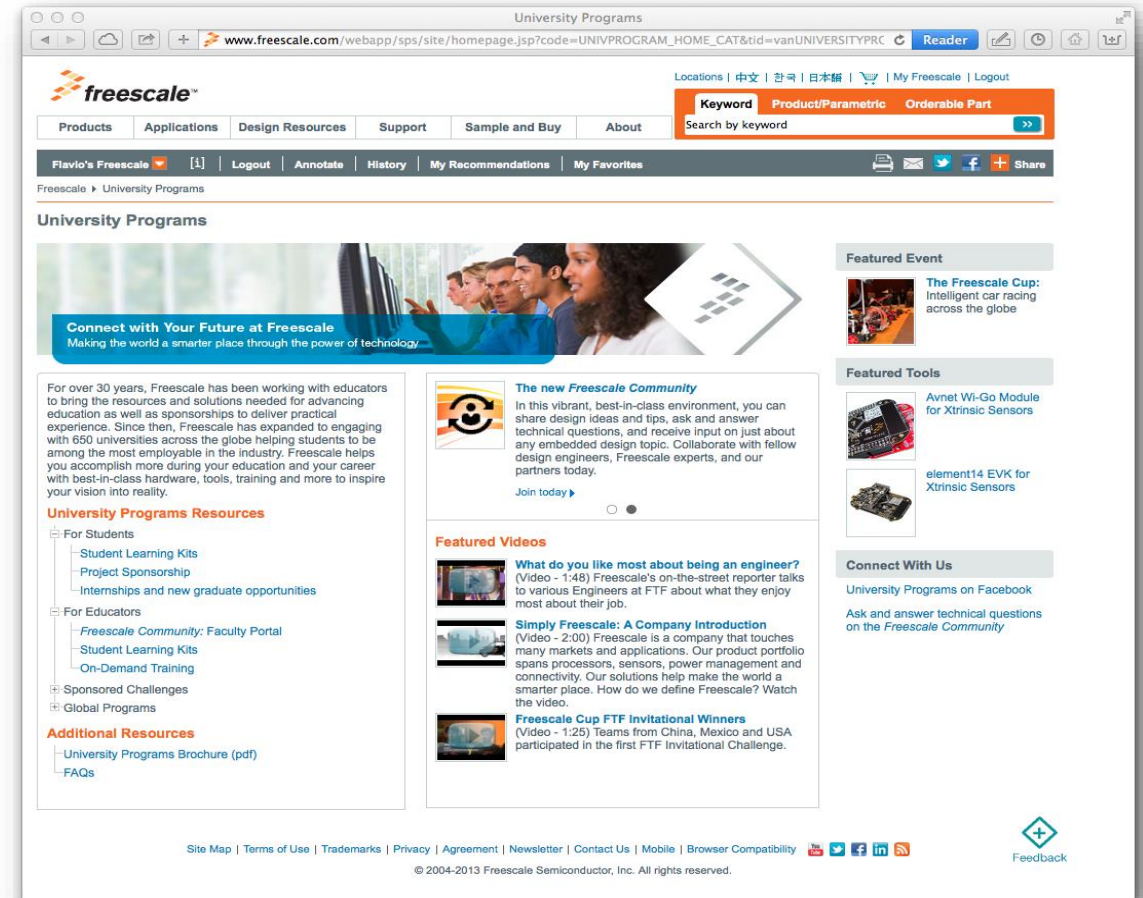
University Programs

www.freescale.com/webapp/sps/site/homepage.jsp?code=UNIVPROGRAM_HOME_CAT&tid=vanUNIVERSITYPRC

Reader

freescale

Locations | 中文 | 한국 | 日本語 | | My Freescale | Logout

Keyword | Product/Parametric | Orderable Part

Search by keyword

Products | Applications | Design Resources | Support | Sample and Buy | About

Flavio's Freescale | [1] | Logout | Annotate | History | My Recommendations | My Favorites | Share

Freescale ▸ University Programs

University Programs

Connect with Your Future at Freescale
Making the world a smarter place through the power of technology

For over 30 years, Freescale has been working with educators to bring the resources and solutions needed for advancing education as well as sponsorships to deliver practical experience. Since then, Freescale has expanded to engaging with 650 universities across the globe helping students to be among the most employable in the industry. Freescale helps you accomplish more during your education and your career with best-in-class hardware, tools, training and more to inspire your vision into reality.

University Programs Resources

For Students
Student Learning Kits
Project Sponsorship
Internships and new graduate opportunities
For Educators
Freescale Community: Faculty Portal
Student Learning Kits
On-Demand Training
Sponsored Challenges
Global Programs

Additional Resources

University Programs Brochure (pdf)
FAQs

The new Freescale Community
In this vibrant, best-in-class environment, you can share design ideas and tips, ask and answer technical questions, and receive input on just about any embedded design topic. Collaborate with fellow design engineers, Freescale experts, and our partners today.
Join today ▸

Featured Videos

What do you like most about being an engineer?
(Video - 1:48) Freescale's on-the-street reporter talks to various Engineers at FTF about what they enjoy most about their job.

Simply Freescale: A Company Introduction
(Video - 2:00) Freescale is a company that touches many markets and applications. Our product portfolio spans processors, sensors, power management and connectivity. Our solutions help make the world a smarter place. How do we define Freescale? Watch the video.

Freescale Cup FTF Invitational Winners
(Video - 1:25) Teams from China, Mexico and USA participated in the first FTF Invitational Challenge.

Featured Event

The Freescale Cup:
Intelligent car racing across the globe

Featured Tools

Avnet Wi-Go Module for Xtrinsic Sensors

element14 EVK for Xtrinsic Sensors

Connect With Us

University Programs on Facebook

Ask and answer technical questions on the Freescale Community

Site Map | Terms of Use | Trademarks | Privacy | Agreement | Newsletter | Contact Us | Mobile | Browser Compatibility

© 2004-2013 Freescale Semiconductor, Inc. All rights reserved.

Feedback